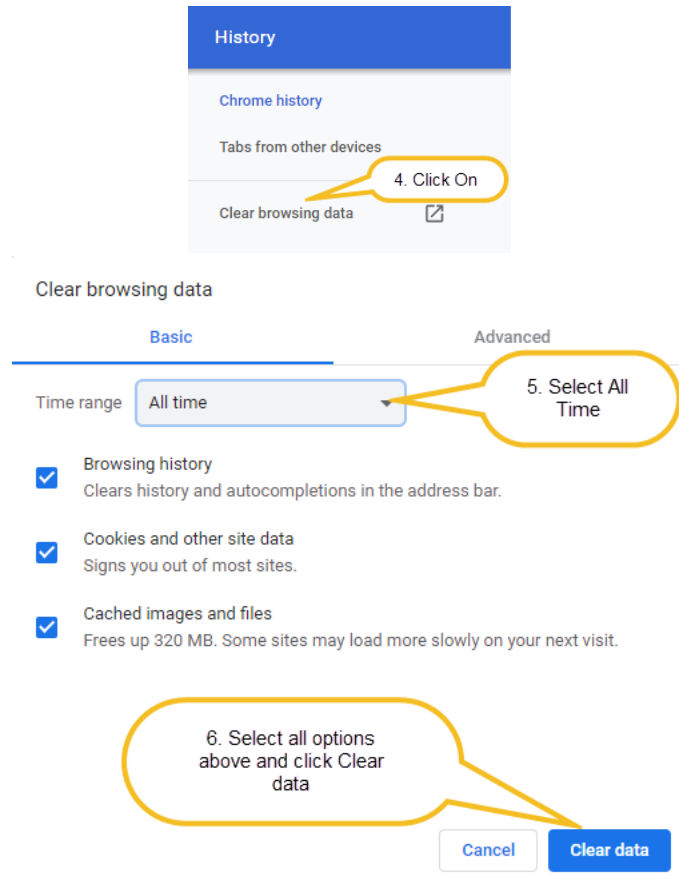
History

Chrome history

Tabs from other devices

4. Click On

Clear browsing data

Clear browsing data

Basic

Advanced

Time range

All time

5. Select All Time

Browsing history
Clears history and autocompletions in the address bar.

Cookies and other site data
Signs you out of most sites.

Cached images and files
Frees up 320 MB. Some sites may load more slowly on your next visit.

6. Select all options above and click Clear data

Cancel

Clear data